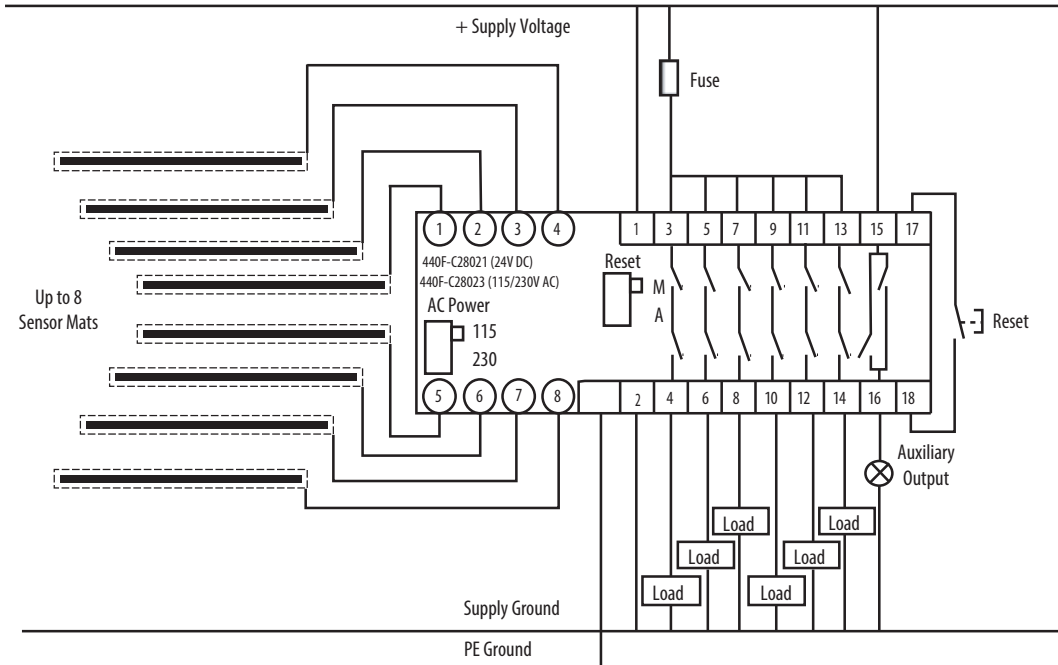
+ Supply Voltage

Fuse

1 2 3 4

440F-C28021 (24V DC)
440F-C28023 (115/230V AC)

AC Power
115
230

5 6 7 8

1 3 5 7 9 11 13 15 17

Reset
M
A

2 4 6 8 10 12 14 16 18

Up to 8 Sensor Mats

Reset

Auxiliary Output

Load
Load
Load
Load
Load
Load

Supply Ground

PE Ground